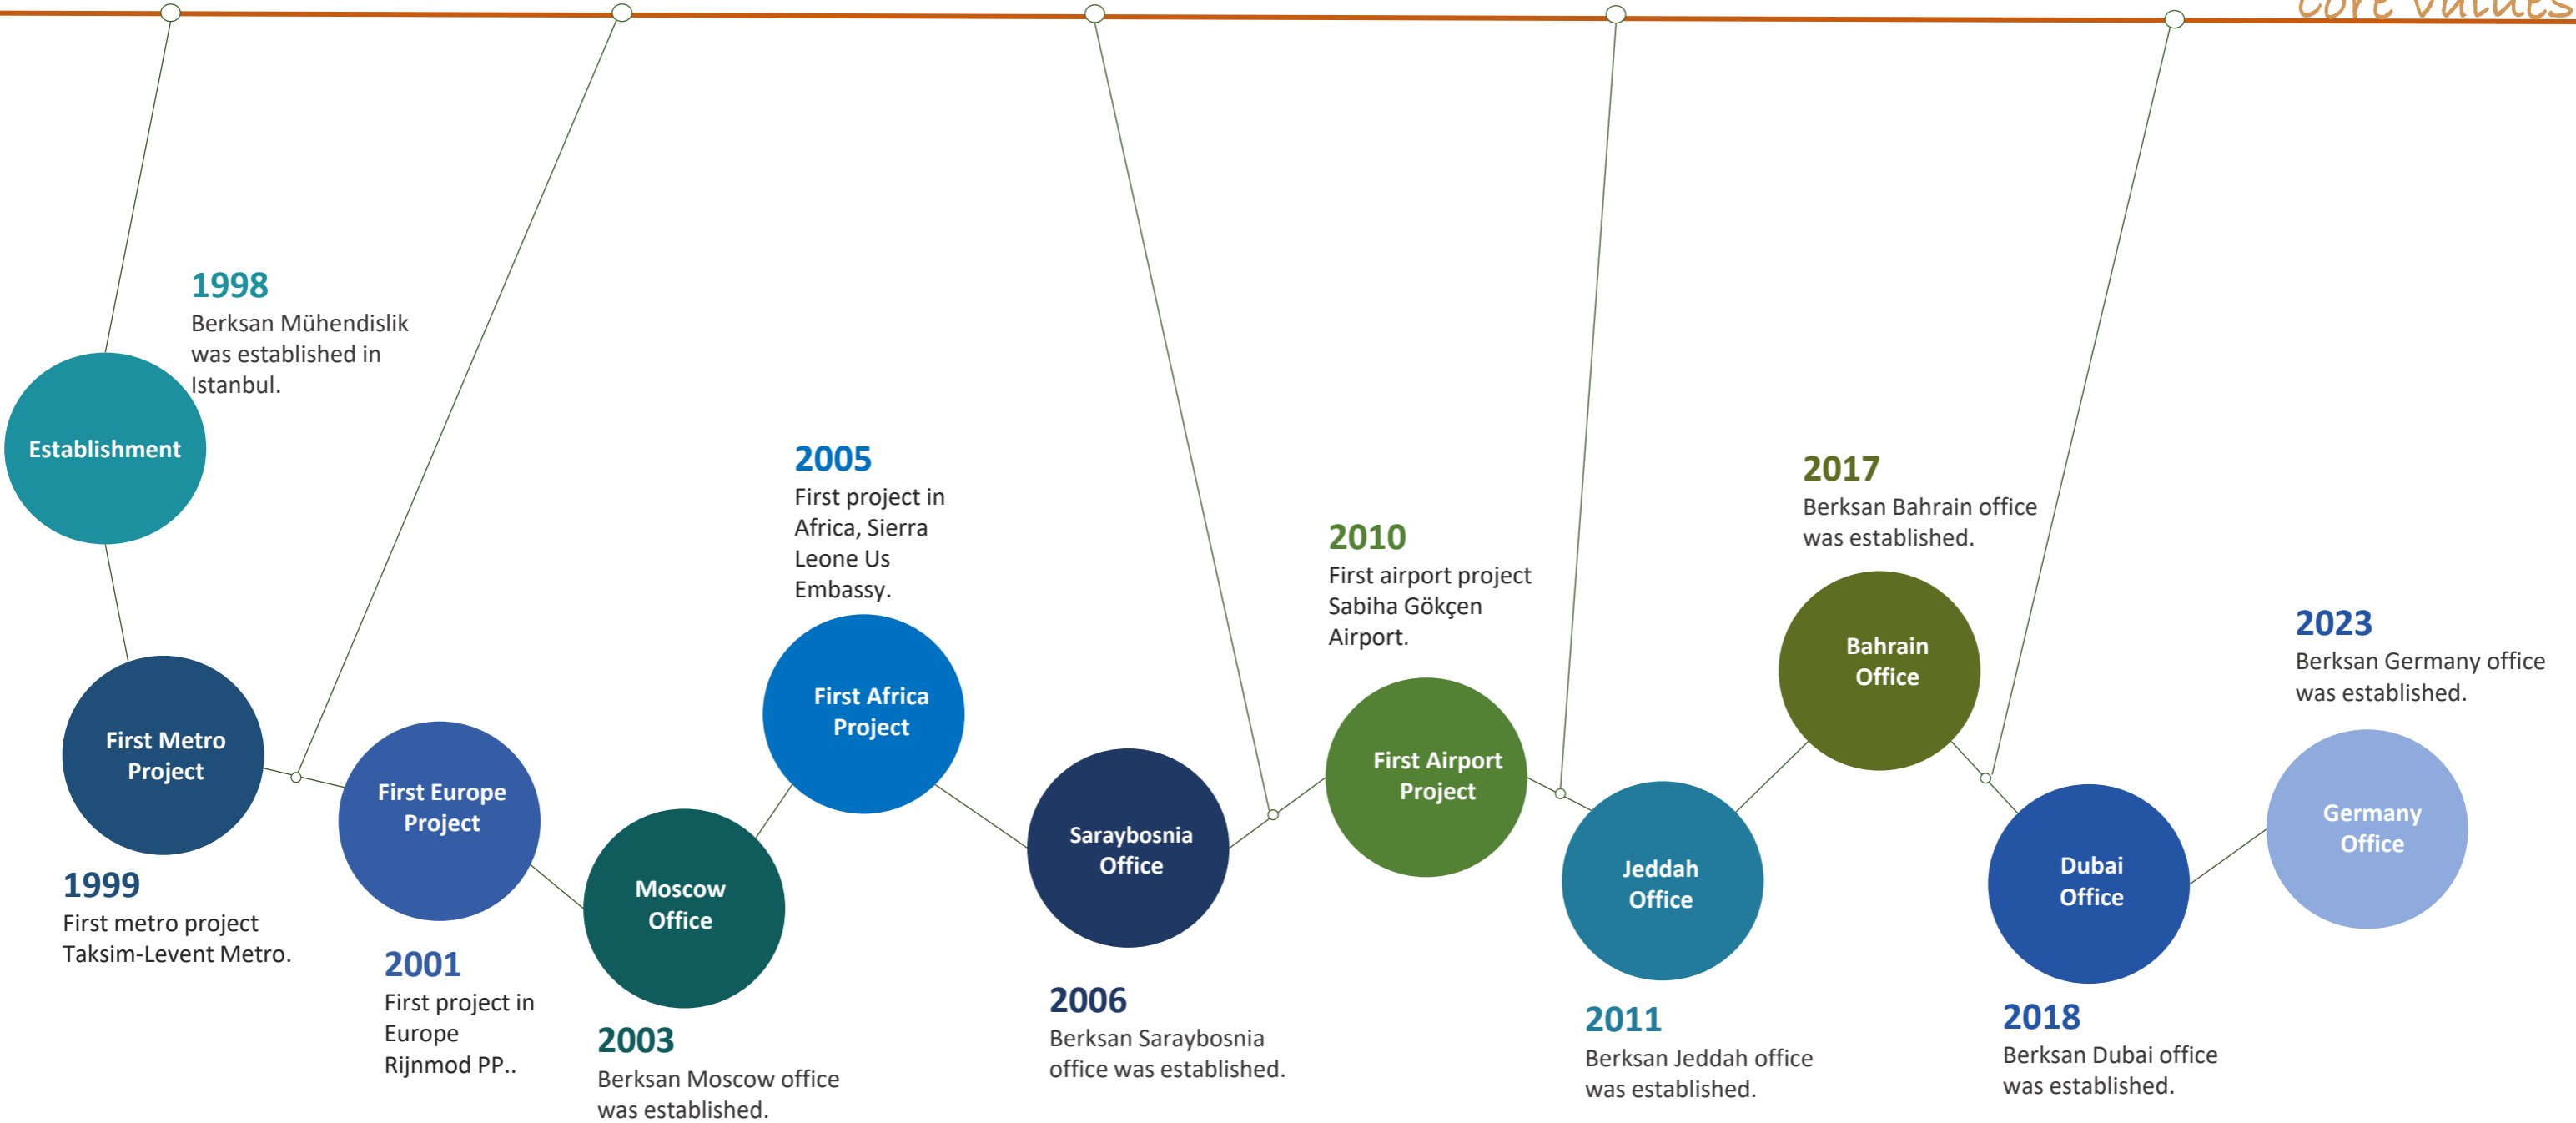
Core Values

1998
Berksan Mühendislik was established in Istanbul.

Establishment

First Metro Project

1999
First metro project Taksim-Levent Metro.

First Europe Project

2001
First project in Europe Rijnmod PP..

Moscow Office

2003
Berksan Moscow office was established.

2005
First project in Africa, Sierra Leone Us Embassy.

First Africa Project

Saraybosnia Office

2006
Berksan Saraybosnia office was established.

2010
First airport project Sabiha Gökçen Airport.

First Airport Project

Jeddah Office

2011
Berksan Jeddah office was established.

2017
Berksan Bahrain office was established.

Bahrain Office

Dubai Office

2018
Berksan Dubai office was established.

2023
Berksan Germany office was established.

Germany Office